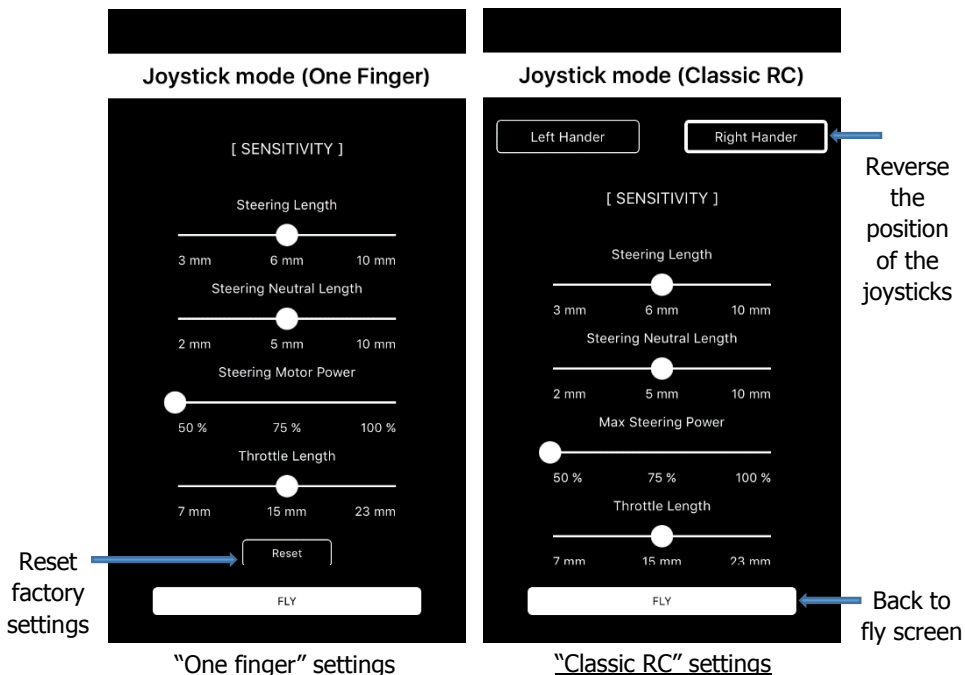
Joystick mode (One Finger)

[ SENSITIVITY ]

Steering Length

3 mm 6 mm 10 mm

Steering Neutral Length

2 mm 5 mm 10 mm

Steering Motor Power

50 % 75 % 100 %

Throttle Length

7 mm 15 mm 23 mm

Reset

FLY

Reset factory settings

"One finger" settings

Joystick mode (Classic RC)

Left Hander

Right Hander

Reverse the position of the joysticks

[ SENSITIVITY ]

Steering Length

3 mm 6 mm 10 mm

Steering Neutral Length

2 mm 5 mm 10 mm

Max Steering Power

50 % 75 % 100 %

Throttle Length

7 mm 15 mm 23 mm

FLY

Back to fly screen

"Classic RC" settings